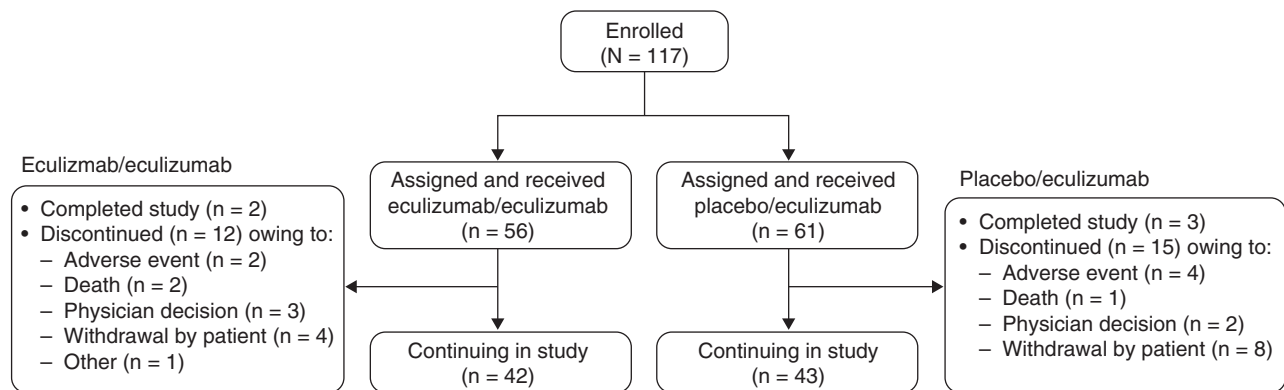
Enrolled
(N = 117)

Eculizmab/eculizumab

• Completed study (n = 2)
• Discontinued (n = 12) owing to:
– Adverse event (n = 2)
– Death (n = 2)
– Physician decision (n = 3)
– Withdrawal by patient (n = 4)
– Other (n = 1)

Assigned and received eculizumab/eculizumab
(n = 56)

Assigned and received placebo/eculizumab
(n = 61)

Placebo/eculizumab

• Completed study (n = 3)
• Discontinued (n = 15) owing to:
– Adverse event (n = 4)
– Death (n = 1)
– Physician decision (n = 2)
– Withdrawal by patient (n = 8)

Continuing in study
(n = 42)

Continuing in study
(n = 43)